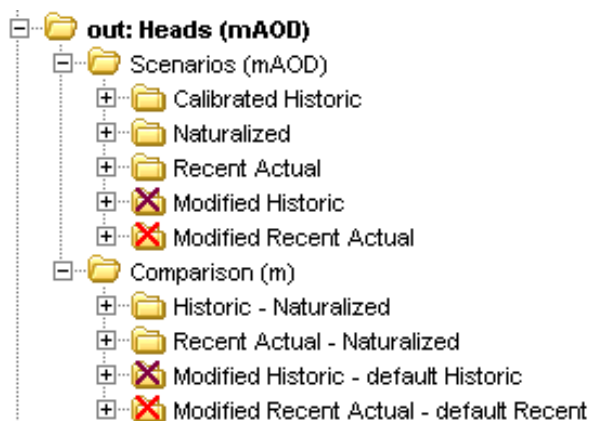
out: Heads (mAOD)

Scenarios (mAOD)

Calibrated Historic

Naturalized

Recent Actual

Modified Historic

Modified Recent Actual

Comparison (m)

Historic - Naturalized

Recent Actual - Naturalized

Modified Historic - default Historic

Modified Recent Actual - default Recent